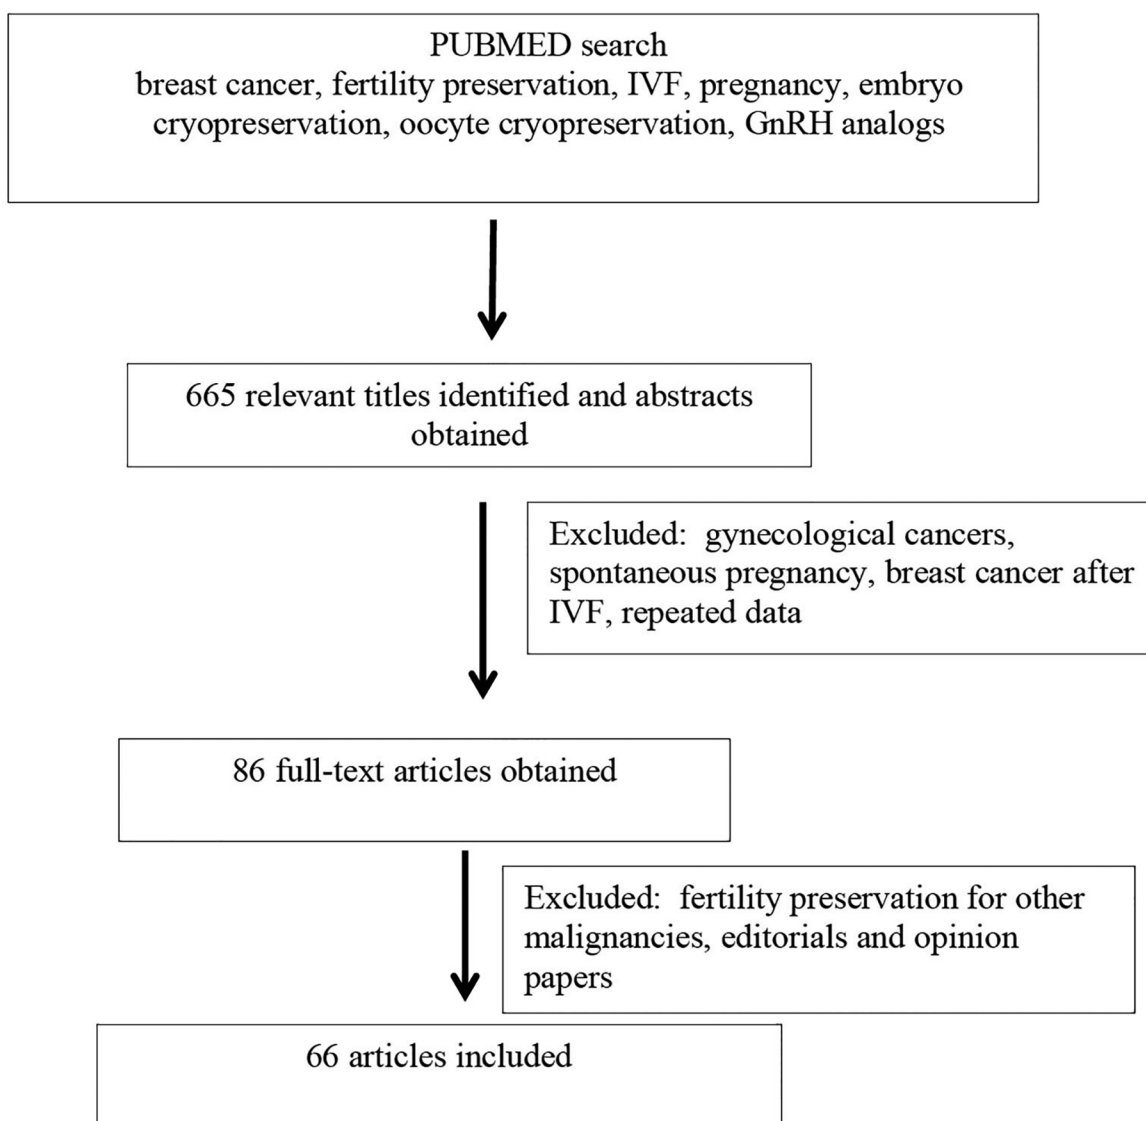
PUBMED search
breast cancer, fertility preservation, IVF, pregnancy, embryo cryopreservation, oocyte cryopreservation, GnRH analogs

665 relevant titles identified and abstracts obtained

Excluded: gynecological cancers, spontaneous pregnancy, breast cancer after IVF, repeated data

86 full-text articles obtained

Excluded: fertility preservation for other malignancies, editorials and opinion papers

66 articles included